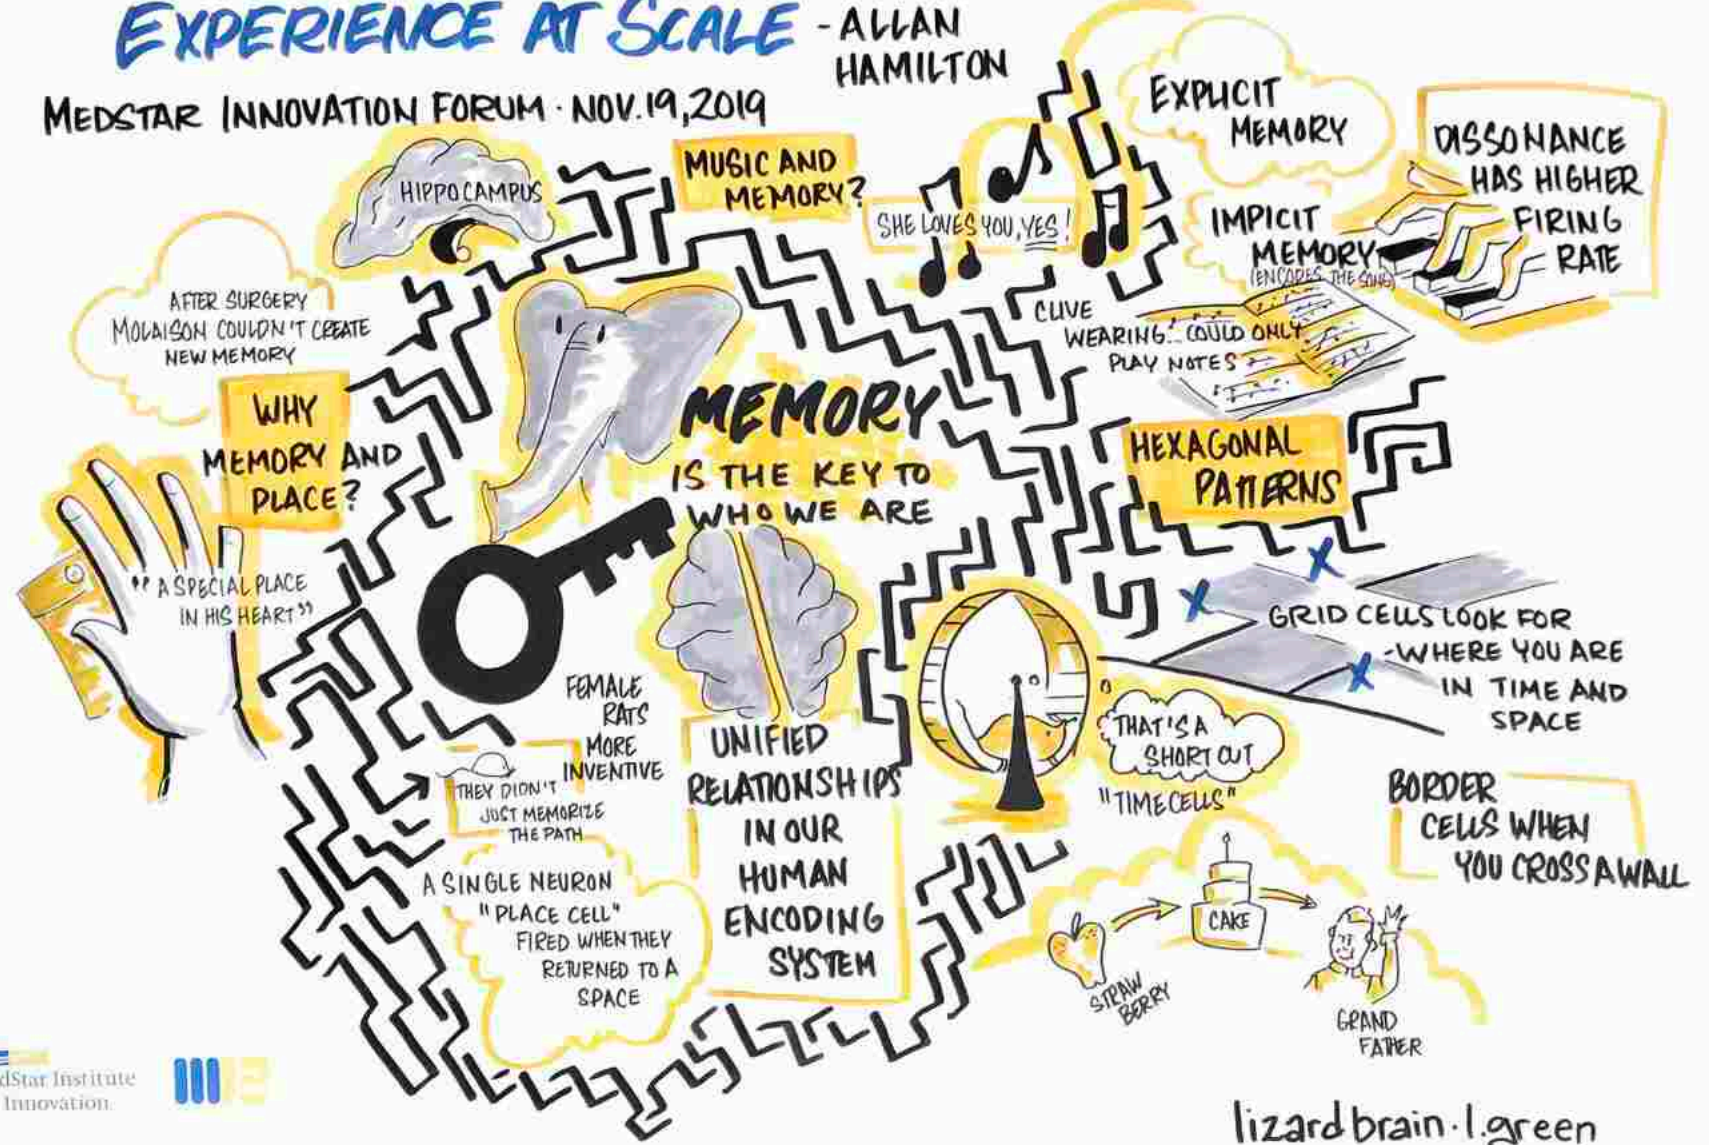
EXPERIENCE AT SCALE - ALLAN HAMILTON

MEDSTAR INNOVATION FORUM · NOV. 19, 2019

HIPPOCAMPUS

MUSIC AND MEMORY?

SHE LOVES YOU, YES!

EXPLICIT MEMORY

DISSONANCE HAS HIGHER FIRING RATE

IMPICIT MEMORY (ENCODES THE SONG)

CLIVE WEARING: COULD ONLY PLAY NOTES

AFTER SURGERY MOLAISON COULDN'T CREATE NEW MEMORY

WHY MEMORY AND PLACE?

"A SPECIAL PLACE IN HIS HEART"

MEMORY IS THE KEY TO WHO WE ARE

HEXAGONAL PATTERNS

GRID CELLS LOOK FOR - WHERE YOU ARE IN TIME AND SPACE

FEMALE RATS MORE INVENTIVE

THEY DIDN'T JUST MEMORIZE THE PATH

UNIFIED RELATIONSHIPS IN OUR HUMAN ENCODING SYSTEM

THAT'S A SHORT CUT

"TIME CELLS"

BORDER CELLS WHEN YOU CROSS A WALL

A SINGLE NEURON "PLACE CELL" FIRED WHEN THEY RETURNED TO A SPACE

STRAW BERRY

CAKE

GRAND FATHER

dStar Institute Innovation

lizard brain · l.green